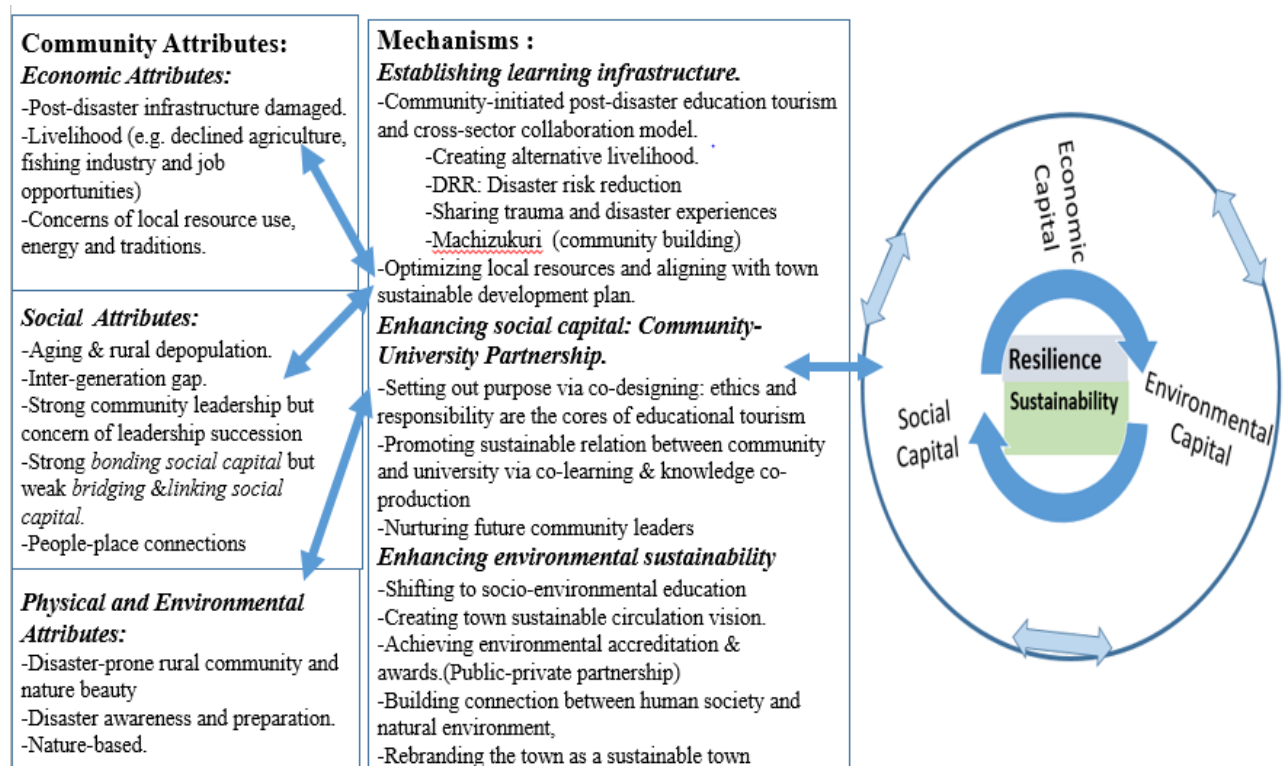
Community Attributes:
Economic Attributes:
-Post-disaster infrastructure damaged.
-Livelihood (e.g. declined agriculture, fishing industry and job opportunities)
-Concerns of local resource use, energy and traditions.

Social Attributes:
-Aging & rural depopulation.
-Inter-generation gap.
-Strong community leadership but concern of leadership succession
-Strong bonding social capital but weak bridging &linking social capital.
-People-place connections

Physical and Environmental Attributes:
-Disaster-prone rural community and nature beauty
-Disaster awareness and preparation.
-Nature-based.

Mechanisms :
Establishing learning infrastructure.
-Community-initiated post-disaster education tourism and cross-sector collaboration model.
-Creating alternative livelihood.
-DRR: Disaster risk reduction
-Sharing trauma and disaster experiences
-Machizukuri (community building)
-Optimizing local resources and aligning with town sustainable development plan.
Enhancing social capital: Community-University Partnership.
-Setting out purpose via co-designing: ethics and responsibility are the cores of educational tourism
-Promoting sustainable relation between community and university via co-learning & knowledge co-production
-Nurturing future community leaders
Enhancing environmental sustainability
-Shifting to socio-environmental education
-Creating town sustainable circulation vision.
-Achieving environmental accreditation & awards.(Public-private partnership)
-Building connection between human society and natural environment,
-Rebranding the town as a sustainable town

Economic Capital
Resilience
Sustainability
Social Capital
Environmental Capital